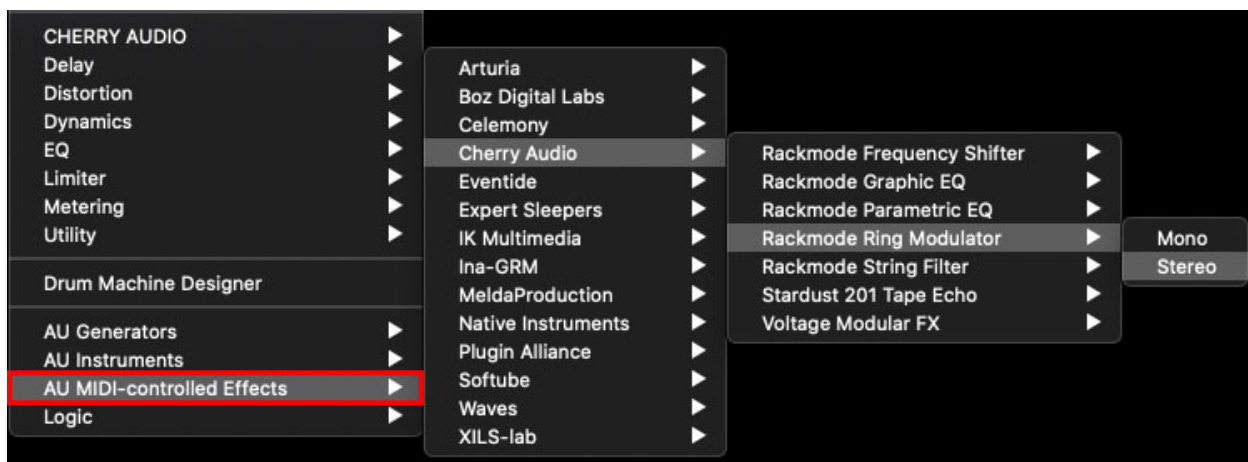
CHERRY AUDIO
Delay
Distortion
Dynamics
EQ
Limiter
Metering
Utility

Drum Machine Designer

AU Generators
AU Instruments
AU MIDI-controlled Effects
Logic

Arturia
Boz Digital Labs
Celemony
Cherry Audio
Eventide
Expert Sleepers
IK Multimedia
Ina-GRM
MeldaProduction
Native Instruments
Plugin Alliance
Softube
Waves
XILS-lab

Rackmode Frequency Shifter
Rackmode Graphic EQ
Rackmode Parametric EQ
Rackmode Ring Modulator
Rackmode String Filter
Stardust 201 Tape Echo
Voltage Modular FX

Mono
Stereo